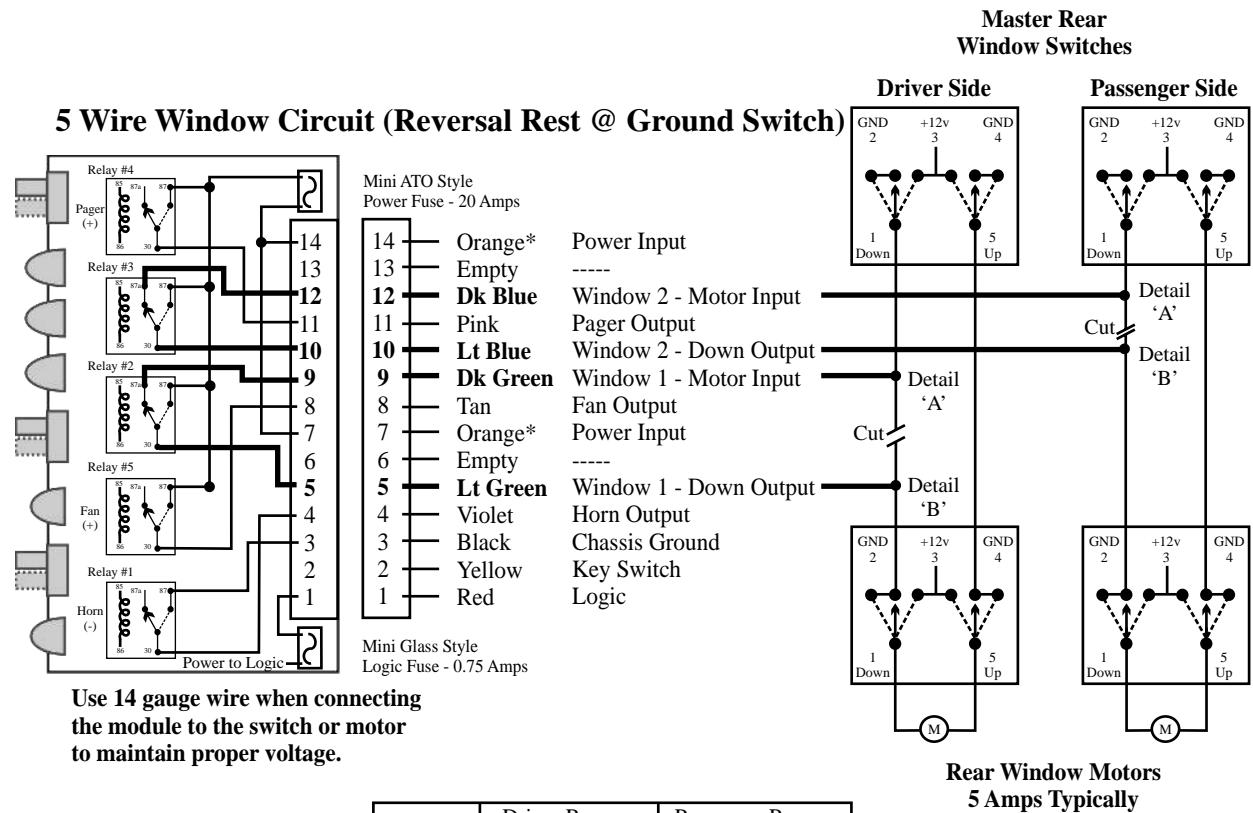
Master Rear
Window Switches

Driver Side

Passenger Side

5 Wire Window Circuit (Reversal Rest @ Ground Switch)

GND 2 +12v 3 GND 4
1 Down 5 Up

GND 2 +12v 3 GND 4
1 Down 5 Up

Relay #4
Pager (+)
85 87a 87 86 30

Relay #3
85 87a 87 86 30

Relay #2
85 87a 87 86 30

Relay #5
Fan (+)
85 87a 87 86 30

Relay #1
Horn (-)
85 87a 87 86 30

Power to Logic

Mini ATO Style
Power Fuse - 20 Amps

| | | |
|---|---|---|
| 14 | Orange* | Power Input |
| 13 | Empty | ----- |
| **12** | **Dk Blue** | Window 2 - Motor Input |
| 11 | Pink | Pager Output |
| **10** | **Lt Blue** | Window 2 - Down Output |
| **9** | **Dk Green** | Window 1 - Motor Input |
| 8 | Tan | Fan Output |
| 7 | Orange* | Power Input |
| 6 | Empty | ----- |
| **5** | **Lt Green** | Window 1 - Down Output |
| 4 | Violet | Horn Output |
| 3 | Black | Chassis Ground |
| 2 | Yellow | Key Switch |
| 1 | Red | Logic |

Detail 'A'
Cut
Detail 'B'

Detail 'A'
Cut
Detail 'B'

Mini Glass Style
Logic Fuse - 0.75 Amps

GND 2 +12v 3 GND 4
1 Down 5 Up

GND 2 +12v 3 GND 4
1 Down 5 Up

M M

Use 14 gauge wire when connecting the module to the switch or motor to maintain proper voltage.

Rear Window Motors
5 Amps Typically

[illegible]